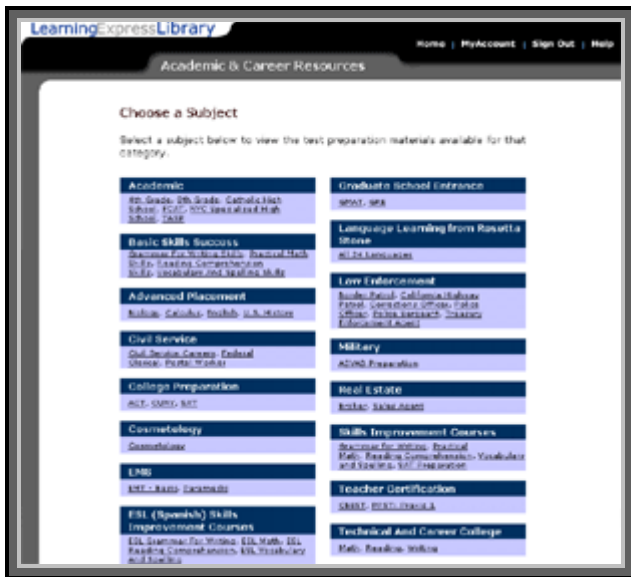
LearningExpressLibrary

Home | MyAccount | Sign Out | Help

Academic & Career Resources

Choose a Subject

Select a subject below to view the test preparation materials available for that category.

Academic
4th Grade, 8th Grade, Catholic High School, FCAT, NYC Specialized High School, TASP

Basic Skills Success
Grammar For Writing Skills, Practical Math Skills, Reading Comprehension Skills, Vocabulary and Spelling Skills

Advanced Placement
Biology, Calculus, English, U.S. History

Civil Service
Civil Service Careers, Federal Clerical, Postal Worker

College Preparation
ACT, CUNY, SAT

Cosmetology
Cosmetology

EMS
EMT - Basic, Paramedic

ESL (Spanish) Skills Improvement Courses
ESL Grammar for Writing, ESL Math, ESL Reading Comprehension, ESL Vocabulary and Spelling

Graduate School Entrance
GMAT, GRE

Language Learning from Rosetta Stone
All 24 Languages

Law Enforcement
Border Patrol, California Highway Patrol, Corrections Officer, Police Officer, Police Sergeant, Treasury Enforcement Agent

Military
ASVAB Preparation

Real Estate
Broker, Sales Agent

Skills Improvement Courses
Grammar for Writing, Practical Math, Reading Comprehension, Vocabulary and Spelling, SAT Preparation

Teacher Certification
CBEST, PRAXIS I

Technical And Career College
Math, Reading, Writing